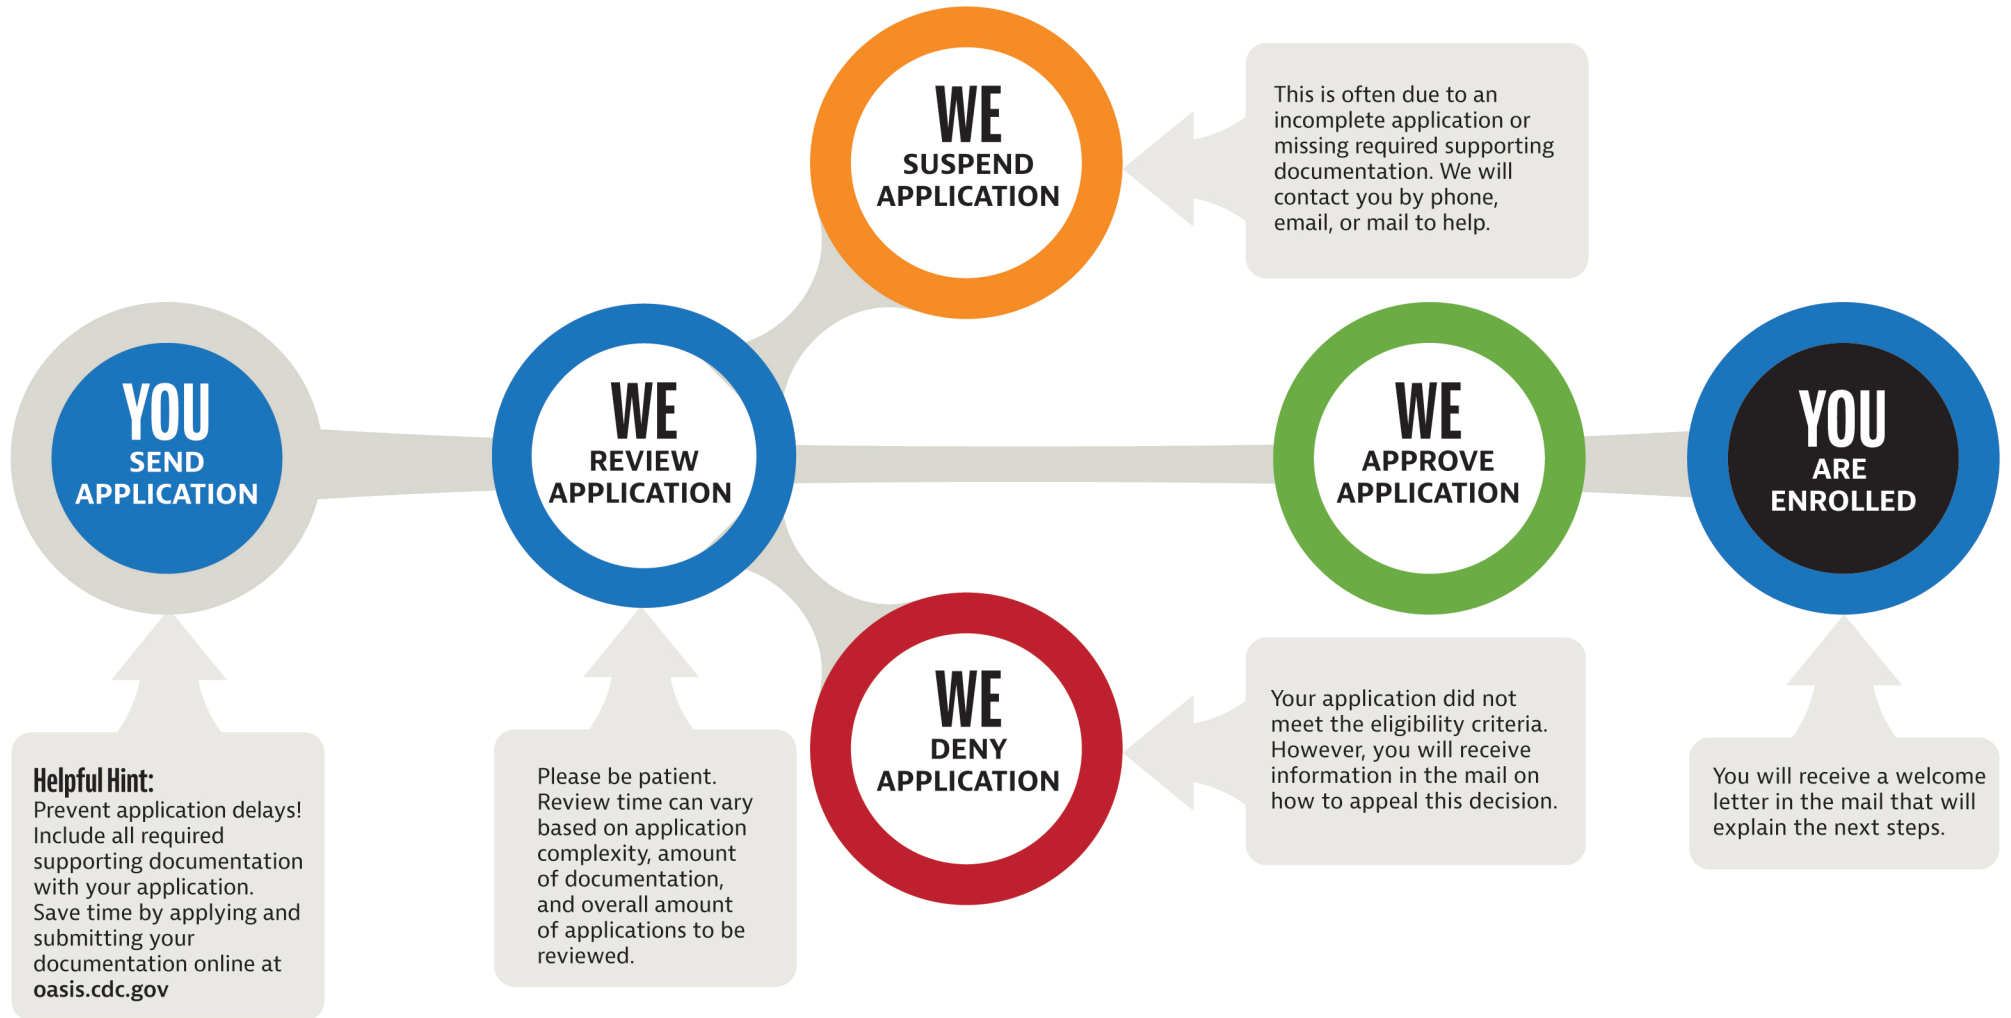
WE
SUSPEND
APPLICATION

This is often due to an incomplete application or missing required supporting documentation. We will contact you by phone, email, or mail to help.

YOU
SEND
APPLICATION

WE
REVIEW
APPLICATION

WE
APPROVE
APPLICATION

YOU
ARE
ENROLLED

WE
DENY
APPLICATION

Your application did not meet the eligibility criteria. However, you will receive information in the mail on how to appeal this decision.

Helpful Hint:
Prevent application delays! Include all required supporting documentation with your application. Save time by applying and submitting your documentation online at oasis.cdc.gov

Please be patient. Review time can vary based on application complexity, amount of documentation, and overall amount of applications to be reviewed.

You will receive a welcome letter in the mail that will explain the next steps.